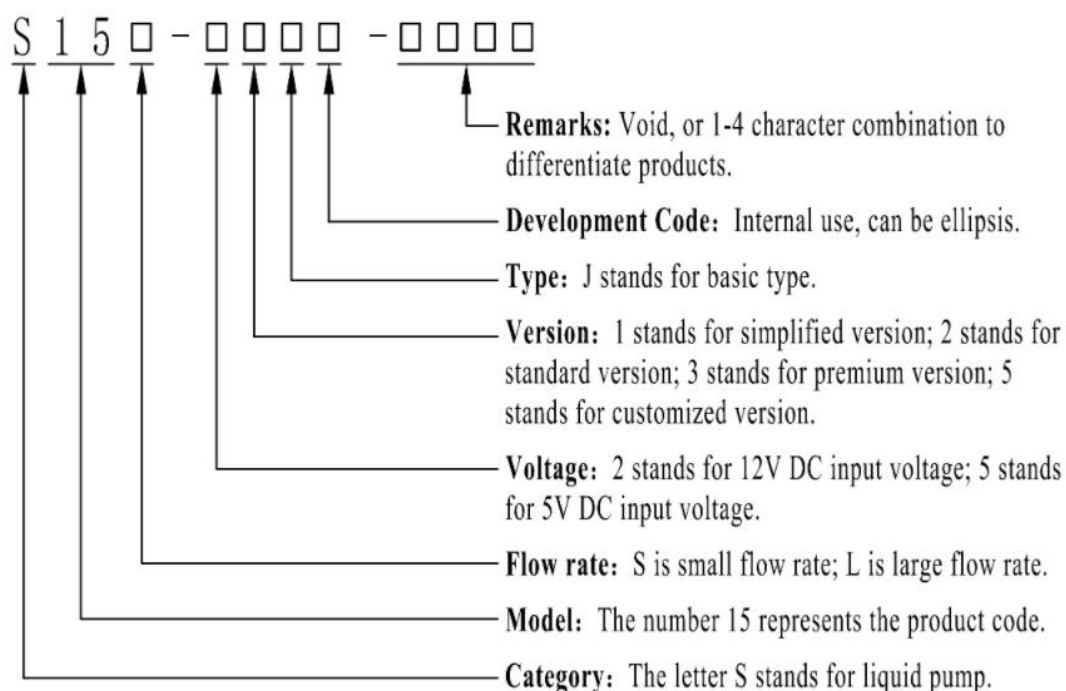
S 1 5 □ - □ □ □ □ - □ □ □ □

Remarks: Void, or 1-4 character combination to differentiate products.

Development Code：Internal use, can be ellipsis.

Type：J stands for basic type.

Version：1 stands for simplified version; 2 stands for standard version; 3 stands for premium version; 5 stands for customized version.

Voltage：2 stands for 12V DC input voltage; 5 stands for 5V DC input voltage.

Flow rate：S is small flow rate; L is large flow rate.

Model：The number 15 represents the product code.

Category：The letter S stands for liquid pump.